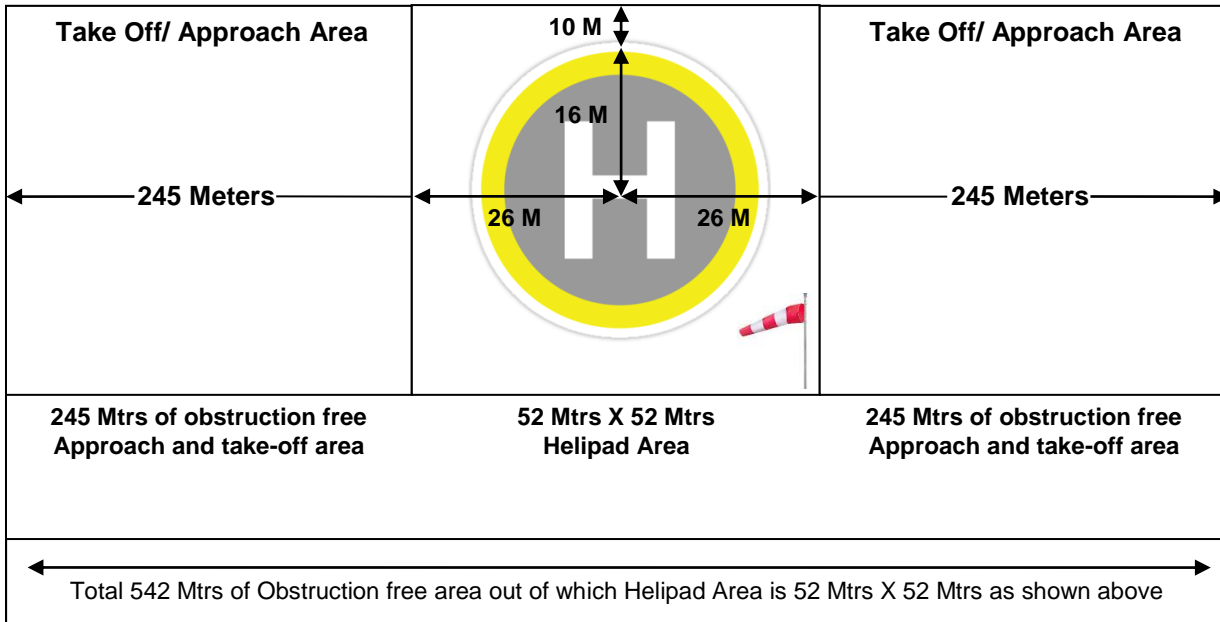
Take Off/ Approach Area

10 M

Take Off/ Approach Area

16 M

245 Meters

26 M

26 M

245 Meters

245 Mtrs of obstruction free Approach and take-off area

52 Mtrs X 52 Mtrs Helipad Area

245 Mtrs of obstruction free Approach and take-off area

Total 542 Mtrs of Obstruction free area out of which Helipad Area is 52 Mtrs X 52 Mtrs as shown above